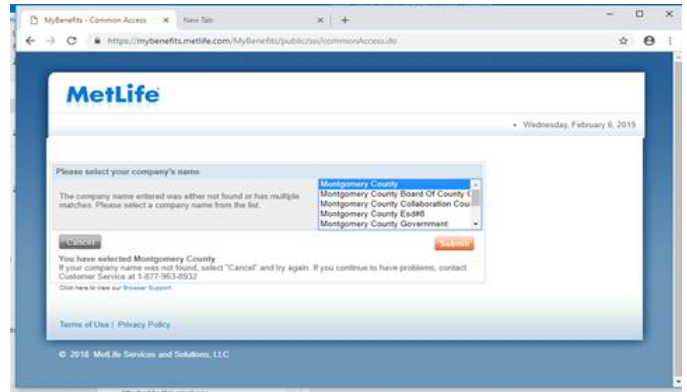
MyBenefits - Common Access × New Tab × +

https://mybenefits.metlife.com/MyBenefits/public/ssi/commonAccess.do

MetLife

• Wednesday, February 6, 2019

Please select your company's name

The company name entered was either not found or has multiple matches. Please select a company name from the list.

Montgomery County
Montgomery County Board Of County C
Montgomery County Collaboration Cou
Montgomery County Esd#8
Montgomery County Government

Cancel

Submit

You have selected Montgomery County
If your company name was not found, select "Cancel" and try again. If you continue to have problems, contact Customer Service at 1-877-963-8932

Click here to view our Browser Support

Terms of Use | Privacy Policy

© 2018 MetLife Services and Solutions, LLC